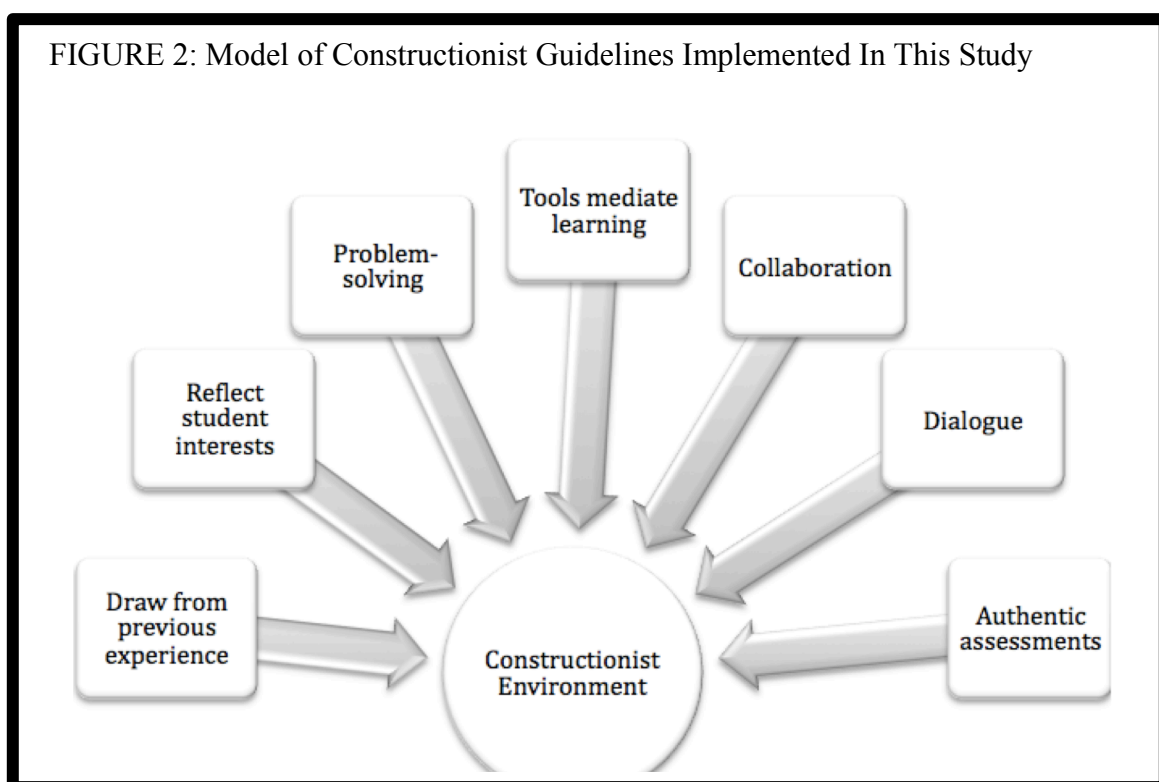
FIGURE 2: Model of Constructionist Guidelines Implemented In This Study

Draw from previous experience

Reflect student interests

Problem-solving

Tools mediate learning

Collaboration

Dialogue

Authentic assessments

Constructionist Environment